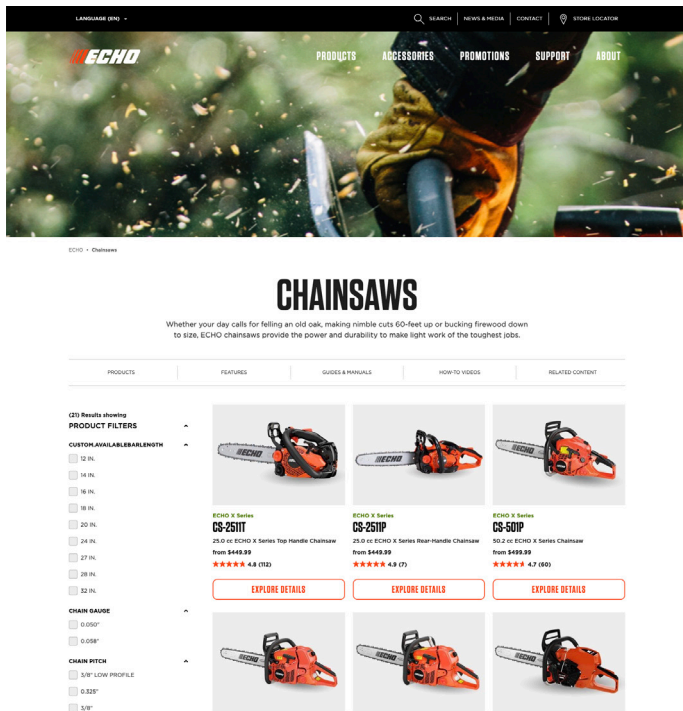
LANGUAGE (EN)

SEARCH | NEWS & MEDIA | CONTACT | STORE LOCATOR

ECHO

PRODUCTS ACCESSORIES PROMOTIONS SUPPORT ABOUT

ECHO • Chainsaws

CHAINSAWS

Whether your day calls for felling an old oak, making nimble cuts 60-feet up or bucking firewood down to size, ECHO chainsaws provide the power and durability to make light work of the toughest jobs.

PRODUCTS | FEATURES | GUIDES & MANUALS | HOW-TO VIDEOS | RELATED CONTENT

(21) Results showing

PRODUCT FILTERS

CUSTOM.AVAILABLEBARLENGTH

12 IN.
14 IN.
16 IN.
18 IN.
20 IN.
24 IN.
27 IN.
28 IN.
32 IN.

CHAIN GAUGE

0.050"
0.058"

CHAIN PITCH

3/8" LOW PROFILE
0.325"
3/8"

ECHO

ECHO X Series
CS-2511T
25.0 cc ECHO X Series Top Handle Chainsaw
from $449.99
4.8 (112)
EXPLORE DETAILS

ECHO

ECHO X Series
CS-2511P
25.0 cc ECHO X Series Rear-Handle Chainsaw
from $449.99
4.9 (7)
EXPLORE DETAILS

ECHO

ECHO X Series
CS-501P
50.2 cc ECHO X Series Chainsaw
from $499.99
4.7 (60)
EXPLORE DETAILS

ECHO

ECHO

ECHO